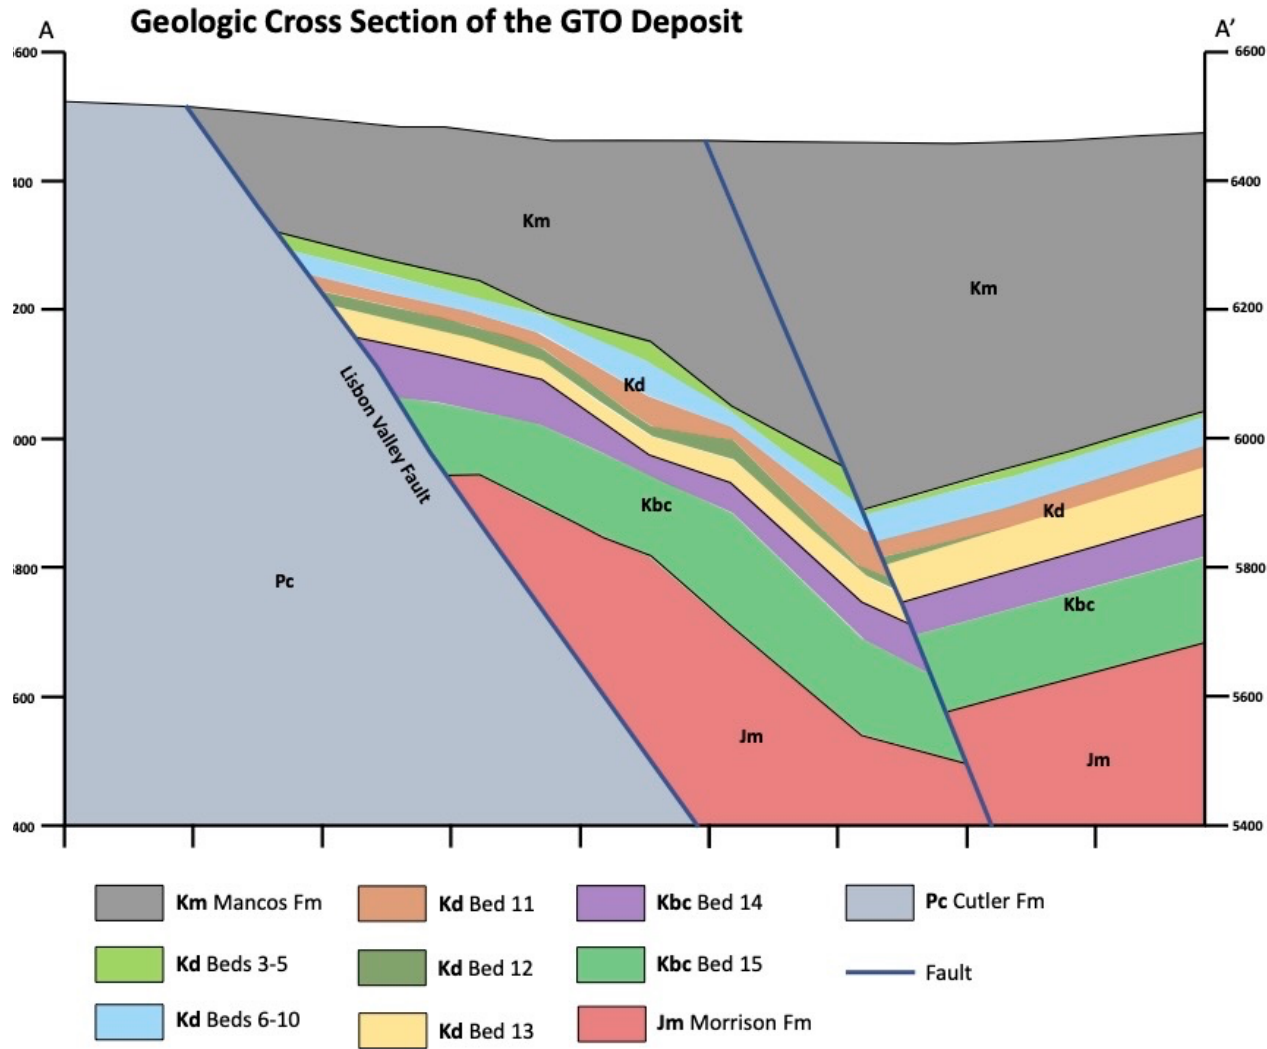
Geologic Cross Section of the GTO Deposit

A

A'

600
400
200
000
800
600
400

6600
6400
6200
6000
5800
5600
5400

Km
Km
Kd
Kd
Kbc
Kbc
Lisbon Valley Fault
Pc
Jm
Jm

Km Mancos Fm
Kd Beds 3-5
Kd Beds 6-10
Kd Bed 11
Kd Bed 12
Kd Bed 13
Kbc Bed 14
Kbc Bed 15
Jm Morrison Fm
Pc Cutler Fm
Fault